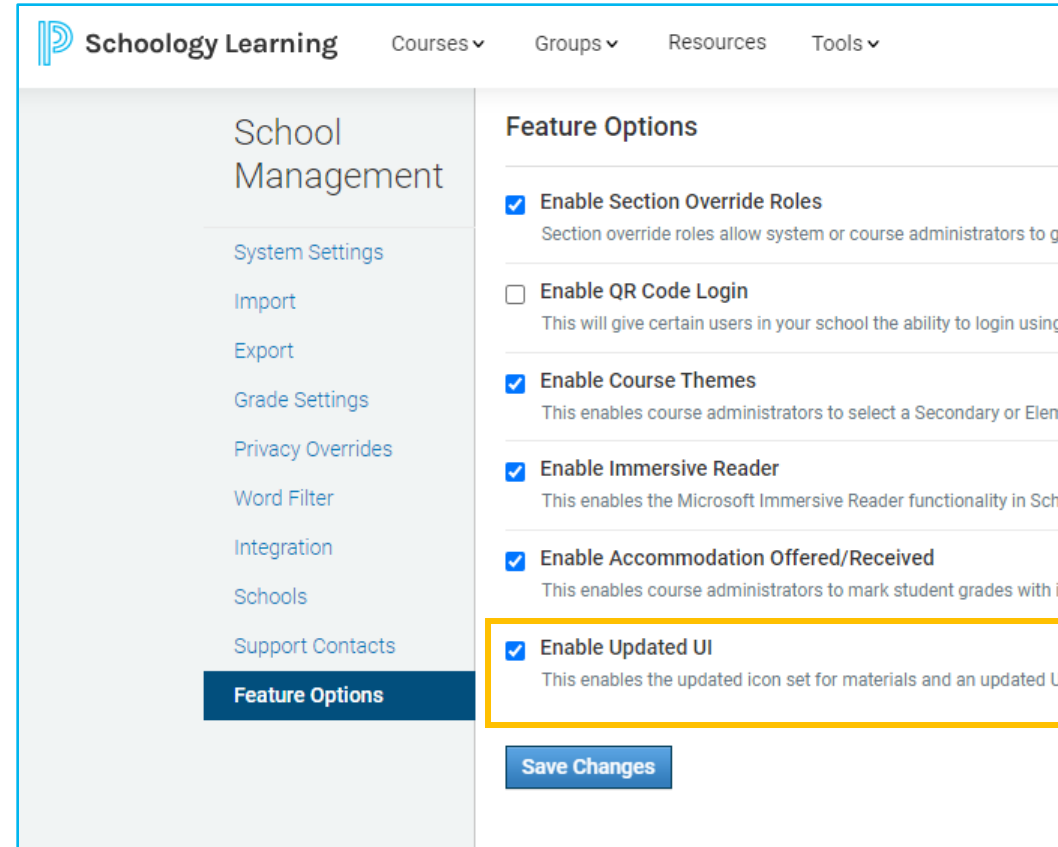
Schoology Learning Courses Groups Resources Tools

School Management

System Settings
Import
Export
Grade Settings
Privacy Overrides
Word Filter
Integration
Schools
Support Contacts
Feature Options

Feature Options

Enable Section Override Roles
Section override roles allow system or course administrators to g

Enable QR Code Login
This will give certain users in your school the ability to login usin

Enable Course Themes
This enables course administrators to select a Secondary or Ele

Enable Immersive Reader
This enables the Microsoft Immersive Reader functionality in Sc

Enable Accommodation Offered/Received
This enables course administrators to mark student grades with

Enable Updated UI
This enables the updated icon set for materials and an updated

Save Changes